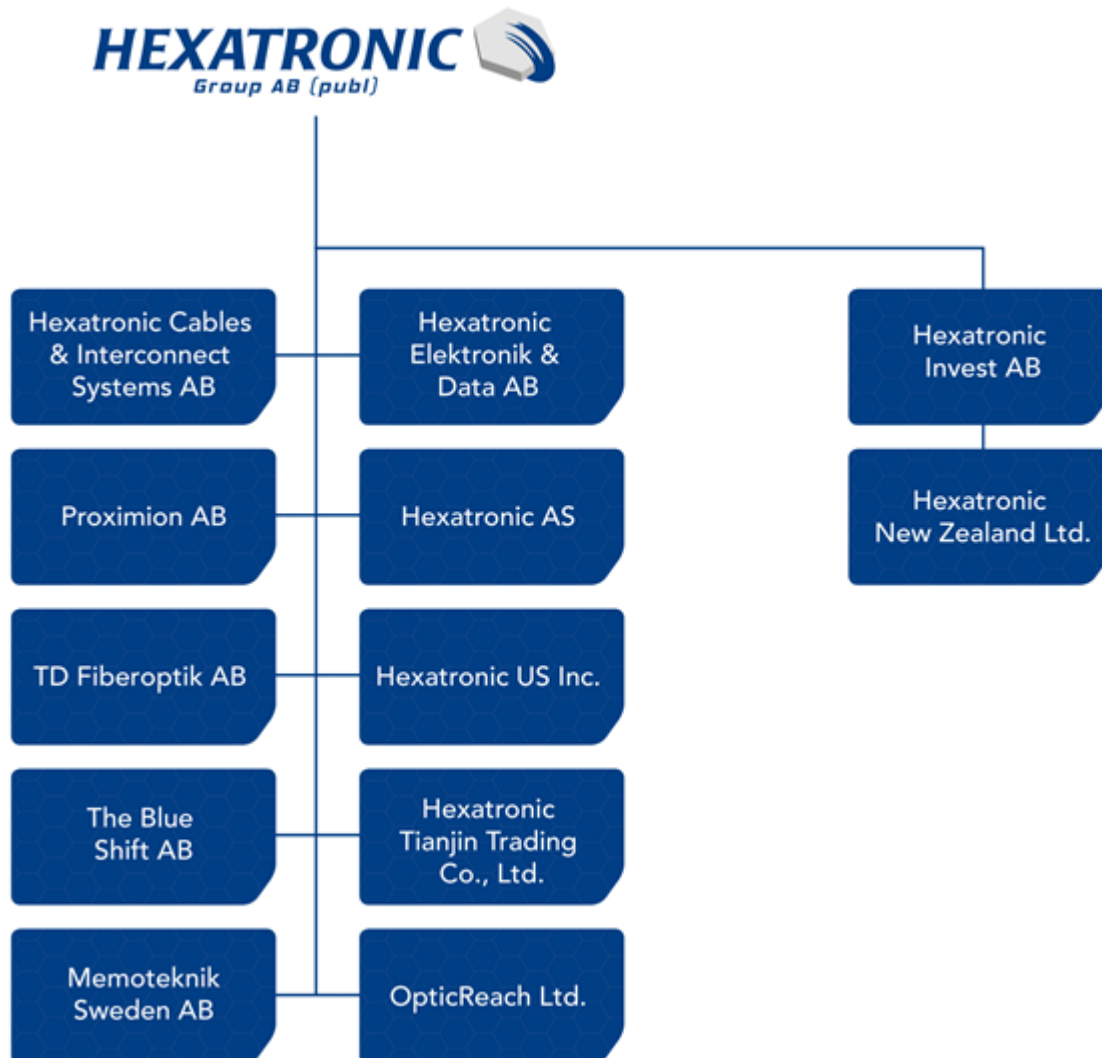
HEXATRONIC
Group AB (publ)

Hexatronic Cables & Interconnect Systems AB

Hexatronic Elektronik & Data AB

Hexatronic Invest AB

Proximion AB

Hexatronic AS

Hexatronic New Zealand Ltd.

TD Fiberoptik AB

Hexatronic US Inc.

The Blue Shift AB

Hexatronic Tianjin Trading Co., Ltd.

Memoteknik Sweden AB

OpticReach Ltd.